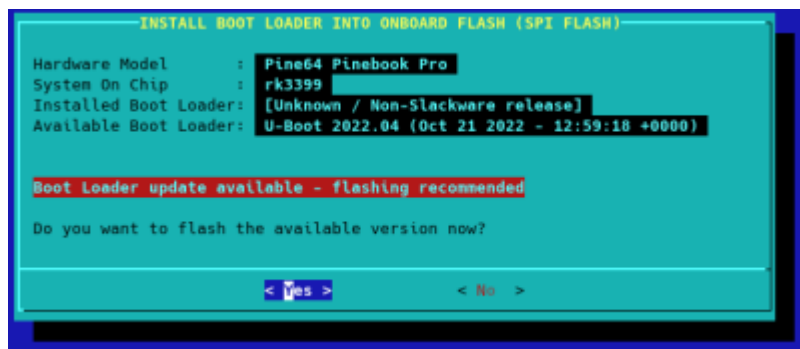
INSTALL BOOT LOADER INTO ONBOARD FLASH (SPI FLASH)

Hardware Model : Pine64 Pinebook Pro
System On Chip : rk3399
Installed Boot Loader: [Unknown / Non-Slackware release]
Available Boot Loader: U-Boot 2022.04 (Oct 21 2022 - 12:59:18 +0000)

Boot Loader update available - flashing recommended

Do you want to flash the available version now?

< Yes > < No >